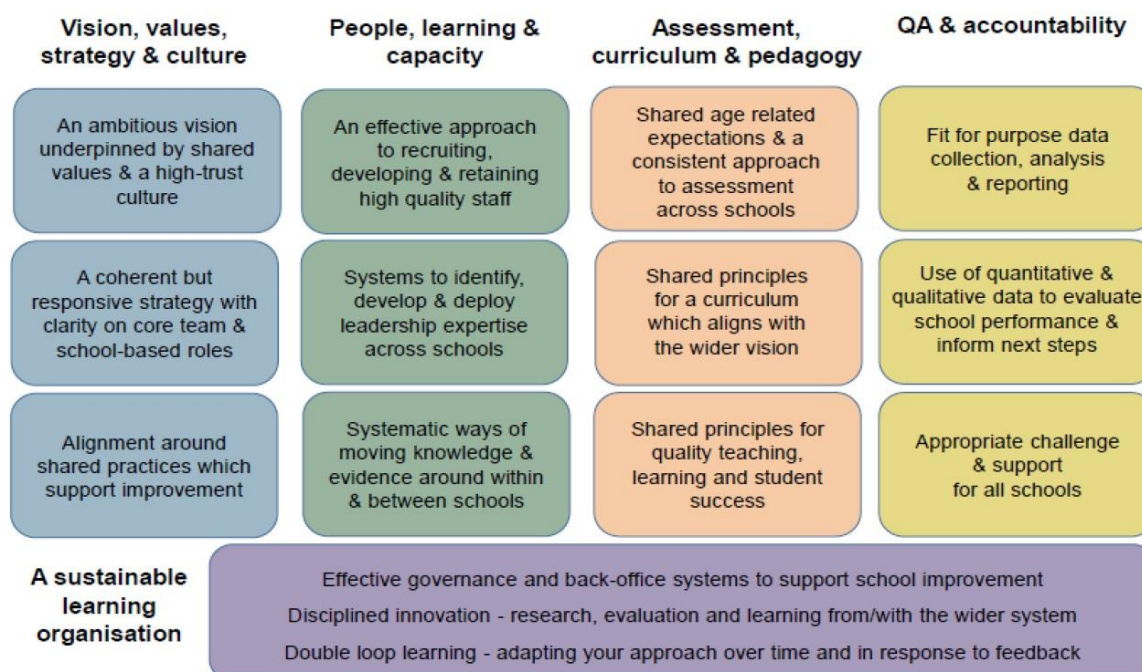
Vision, values, strategy & culture

An ambitious vision underpinned by shared values & a high-trust culture

A coherent but responsive strategy with clarity on core team & school-based roles

Alignment around shared practices which support improvement

People, learning & capacity

An effective approach to recruiting, developing & retaining high quality staff

Systems to identify, develop & deploy leadership expertise across schools

Systematic ways of moving knowledge & evidence around within & between schools

Assessment, curriculum & pedagogy

Shared age related expectations & a consistent approach to assessment across schools

Shared principles for a curriculum which aligns with the wider vision

Shared principles for quality teaching, learning and student success

QA & accountability

Fit for purpose data collection, analysis & reporting

Use of quantitative & qualitative data to evaluate school performance & inform next steps

Appropriate challenge & support for all schools

A sustainable learning organisation

Effective governance and back-office systems to support school improvement

Disciplined innovation - research, evaluation and learning from/with the wider system

Double loop learning - adapting your approach over time and in response to feedback